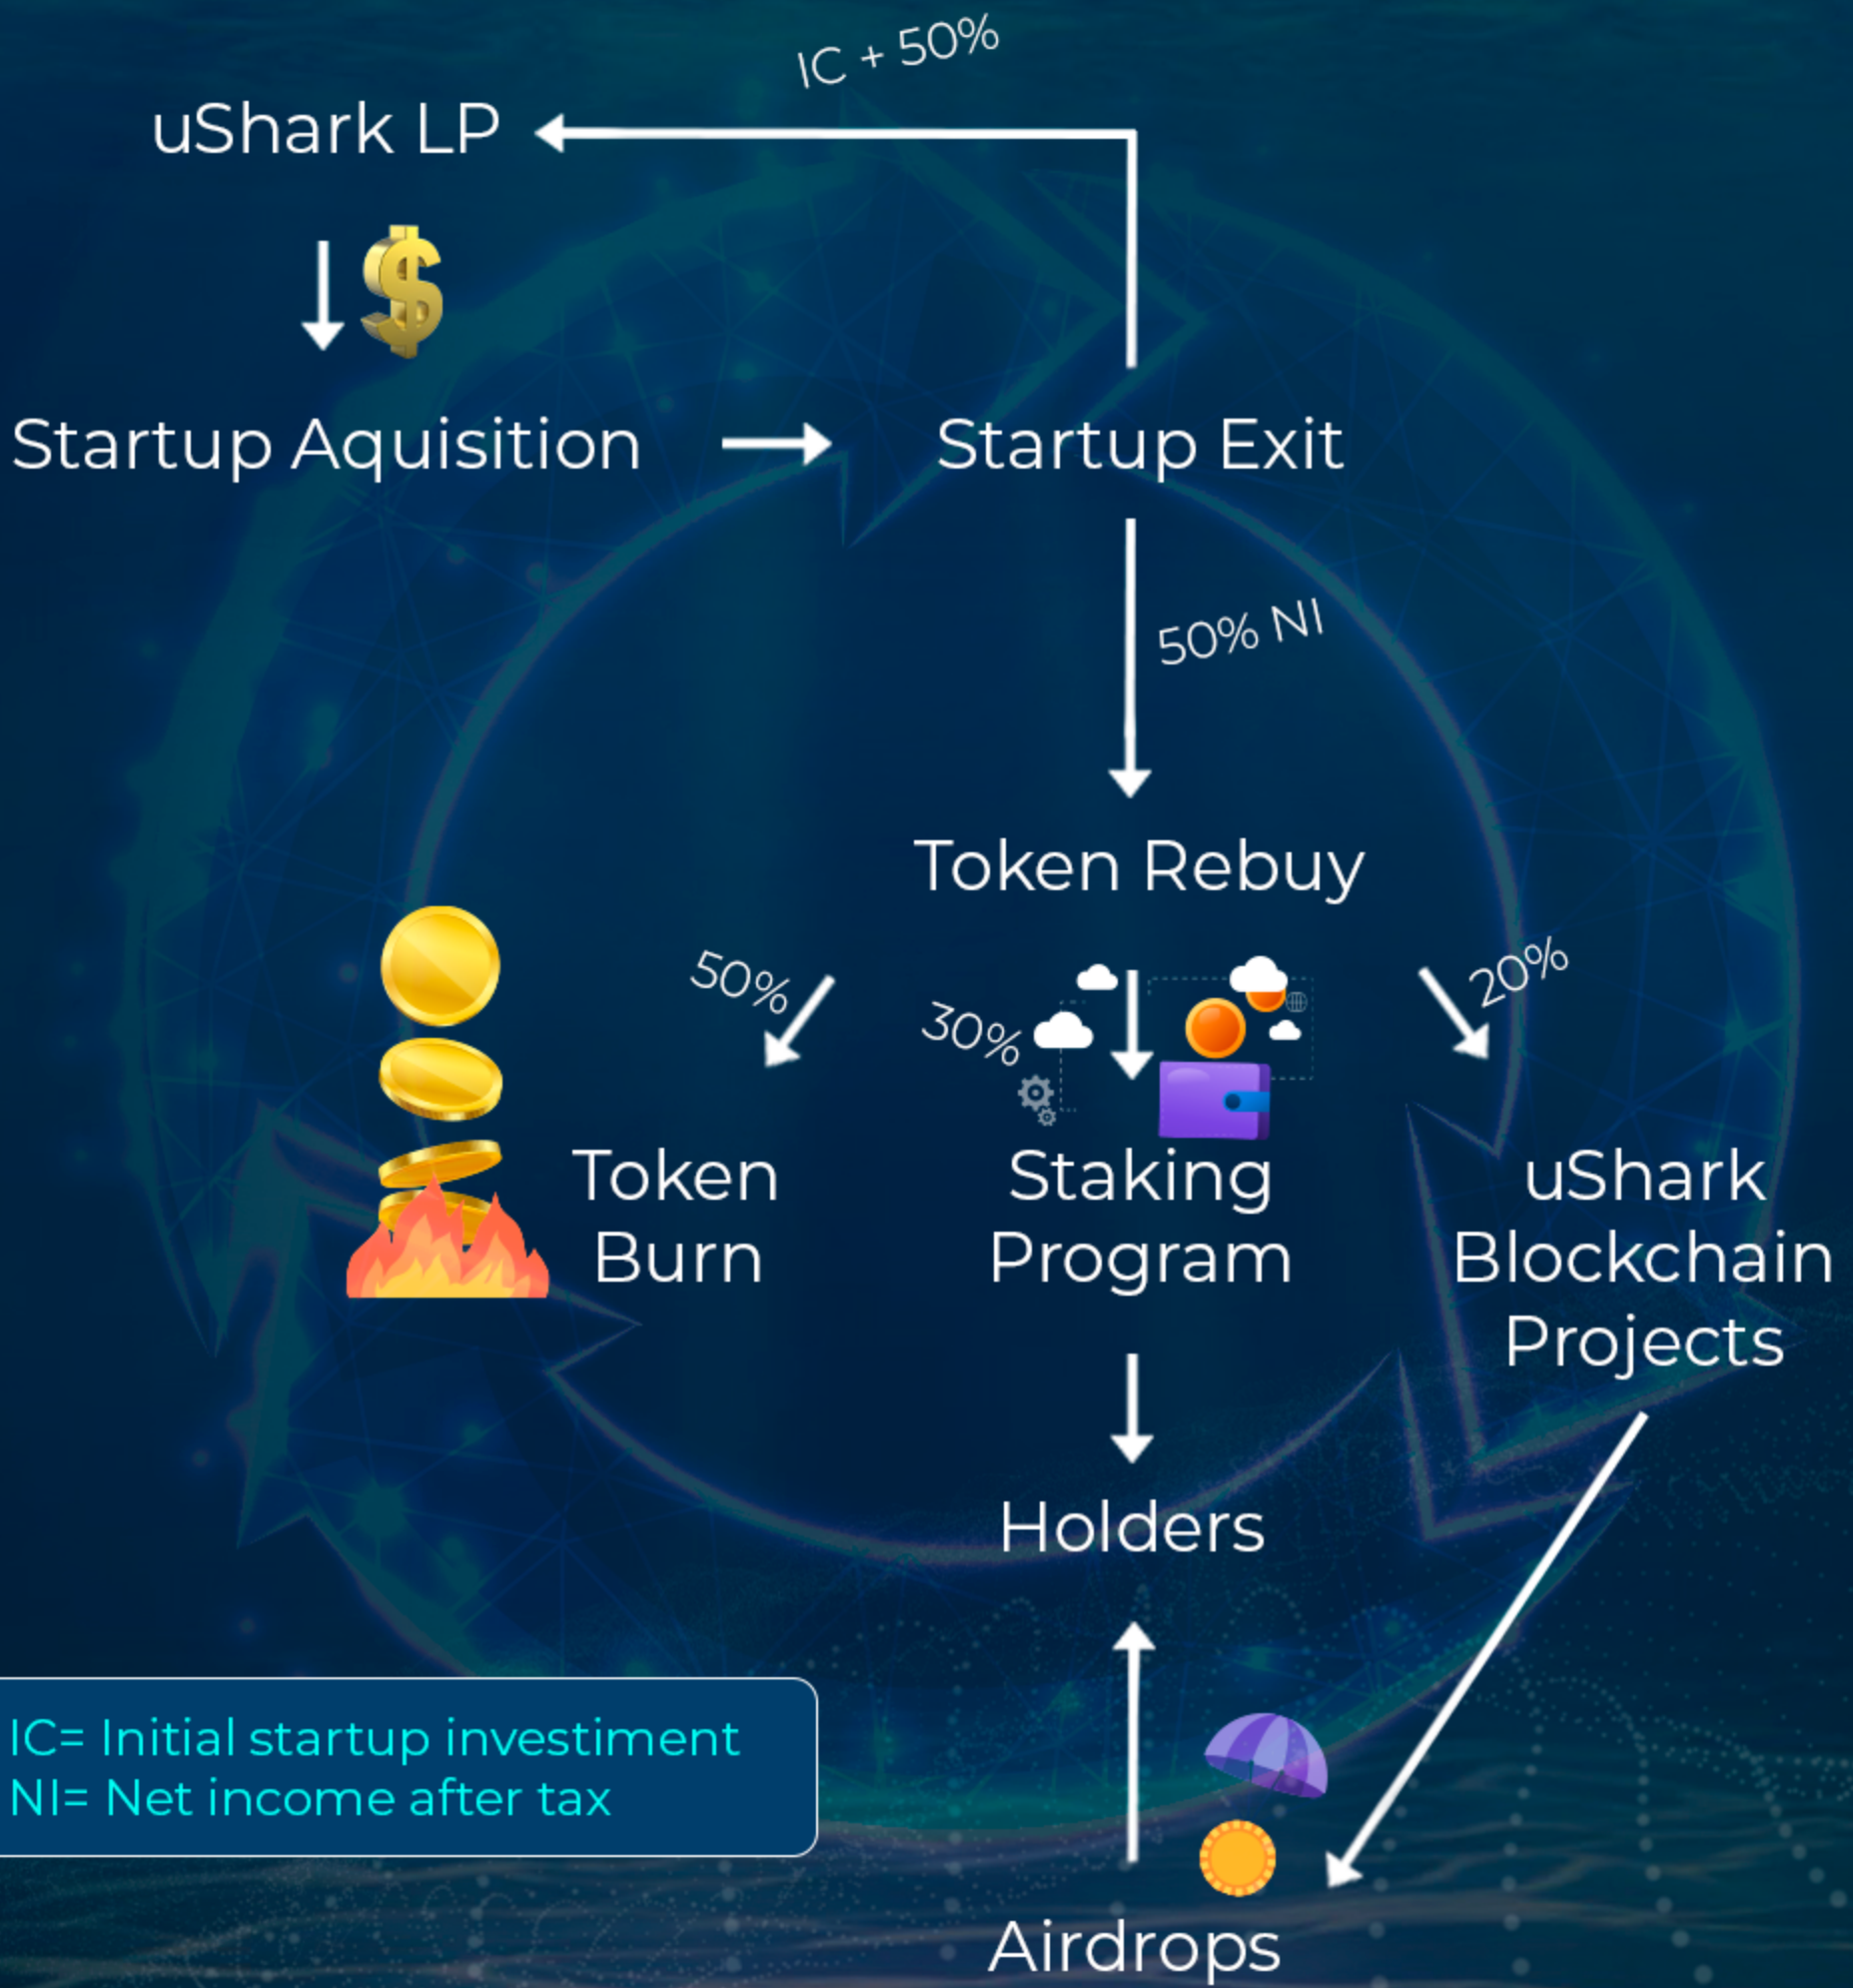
IC + 50%

uShark LP

Startup Aquisition

Startup Exit

50% NI

Token Rebuy

50%

30%

20%

Token Burn

Staking Program

uShark Blockchain Projects

Holders

IC= Initial startup investiment
NI= Net income after tax

Airdrops